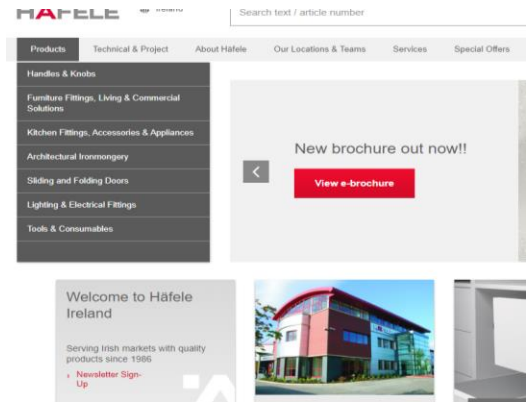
HAFELE Ireland

Search text / article number

Products | Technical & Project | About Häfele | Our Locations & Teams | Services | Special Offers

Handles & Knobs

Furniture Fittings, Living & Commercial Solutions

Kitchen Fittings, Accessories & Appliances

Architectural Ironmongery

Sliding and Folding Doors

Lighting & Electrical Fittings

Tools & Consumables

New brochure out now!!

View e-brochure

Welcome to Häfele Ireland

Serving Irish markets with quality products since 1986

› Newsletter Sign-Up